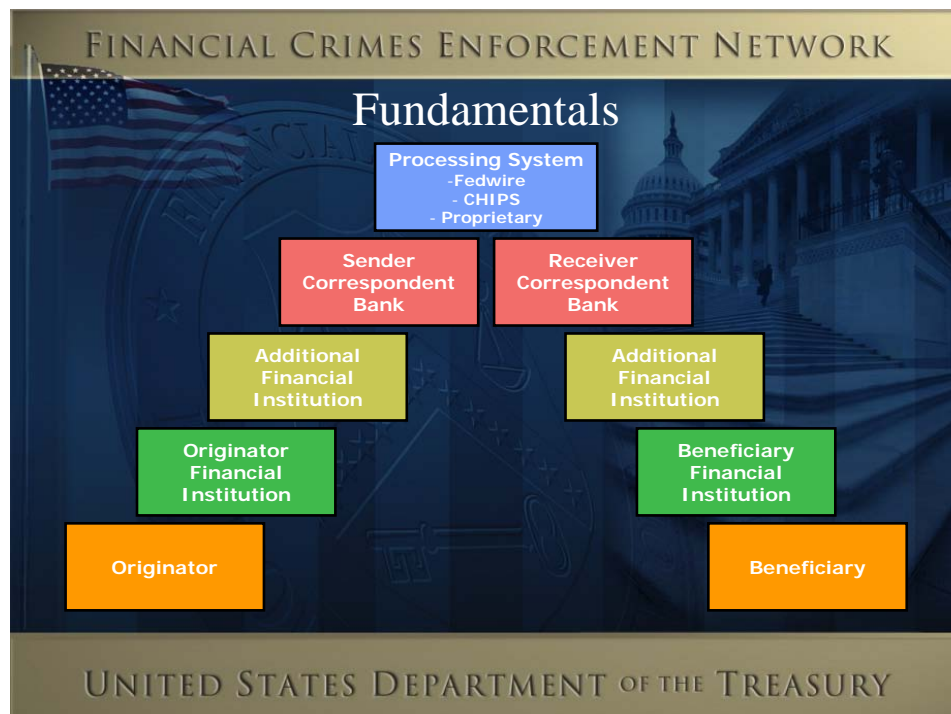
FINANCIAL CRIMES ENFORCEMENT NETWORK

Fundamentals

Processing System
-Fedwire
- CHIPS
- Proprietary

Sender Correspondent Bank

Receiver Correspondent Bank

Additional Financial Institution

Additional Financial Institution

Originator Financial Institution

Beneficiary Financial Institution

Originator

Beneficiary

UNITED STATES DEPARTMENT OF THE TREASURY